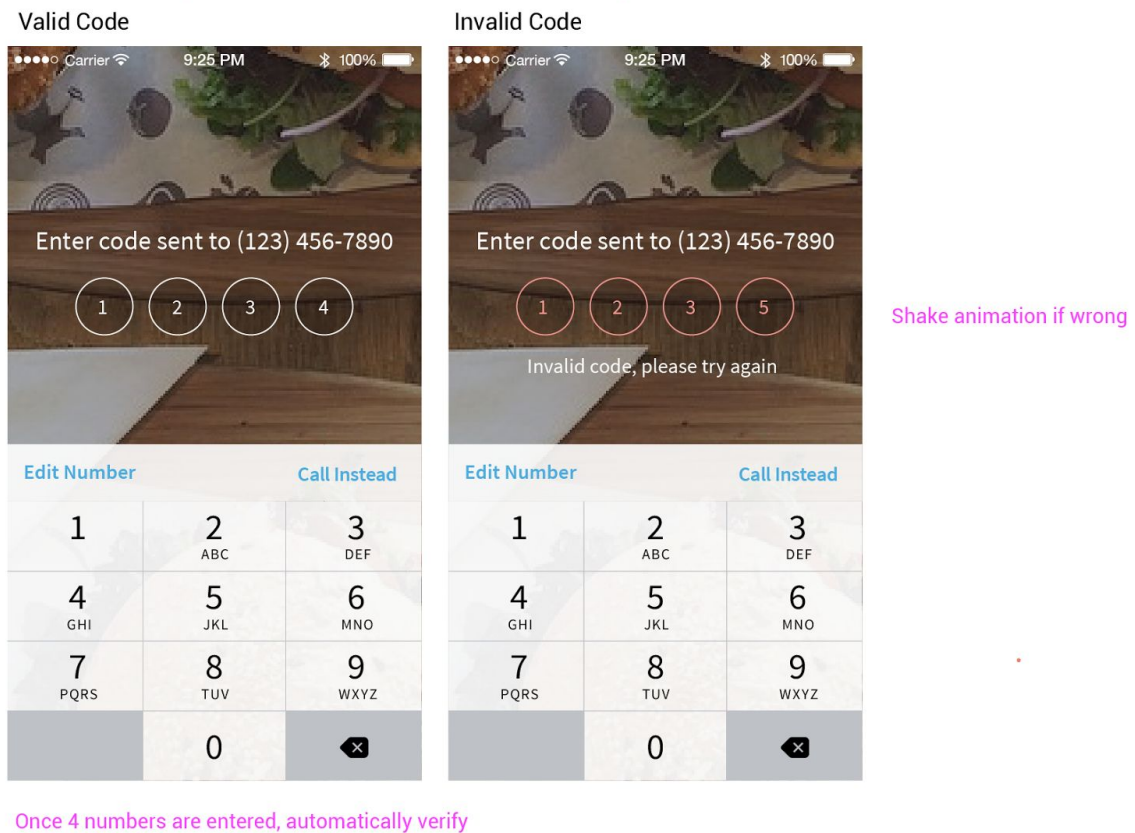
Valid Code

Carrier 9:25 PM 100%

Enter code sent to (123) 456-7890

1 2 3 4

Edit Number

Call Instead

| 1 | 2 ABC | 3 DEF |
|---|---|---|
| 4 GHI | 5 JKL | 6 MNO |
| 7 PQRS | 8 TUV | 9 WXYZ |
| | 0 | |

Invalid Code

Carrier 9:25 PM 100%

Enter code sent to (123) 456-7890

1 2 3 5

Invalid code, please try again

Edit Number

Call Instead

| 1 | 2 ABC | 3 DEF |
|---|---|---|
| 4 GHI | 5 JKL | 6 MNO |
| 7 PQRS | 8 TUV | 9 WXYZ |
| | 0 | |

Shake animation if wrong

Once 4 numbers are entered, automatically verify